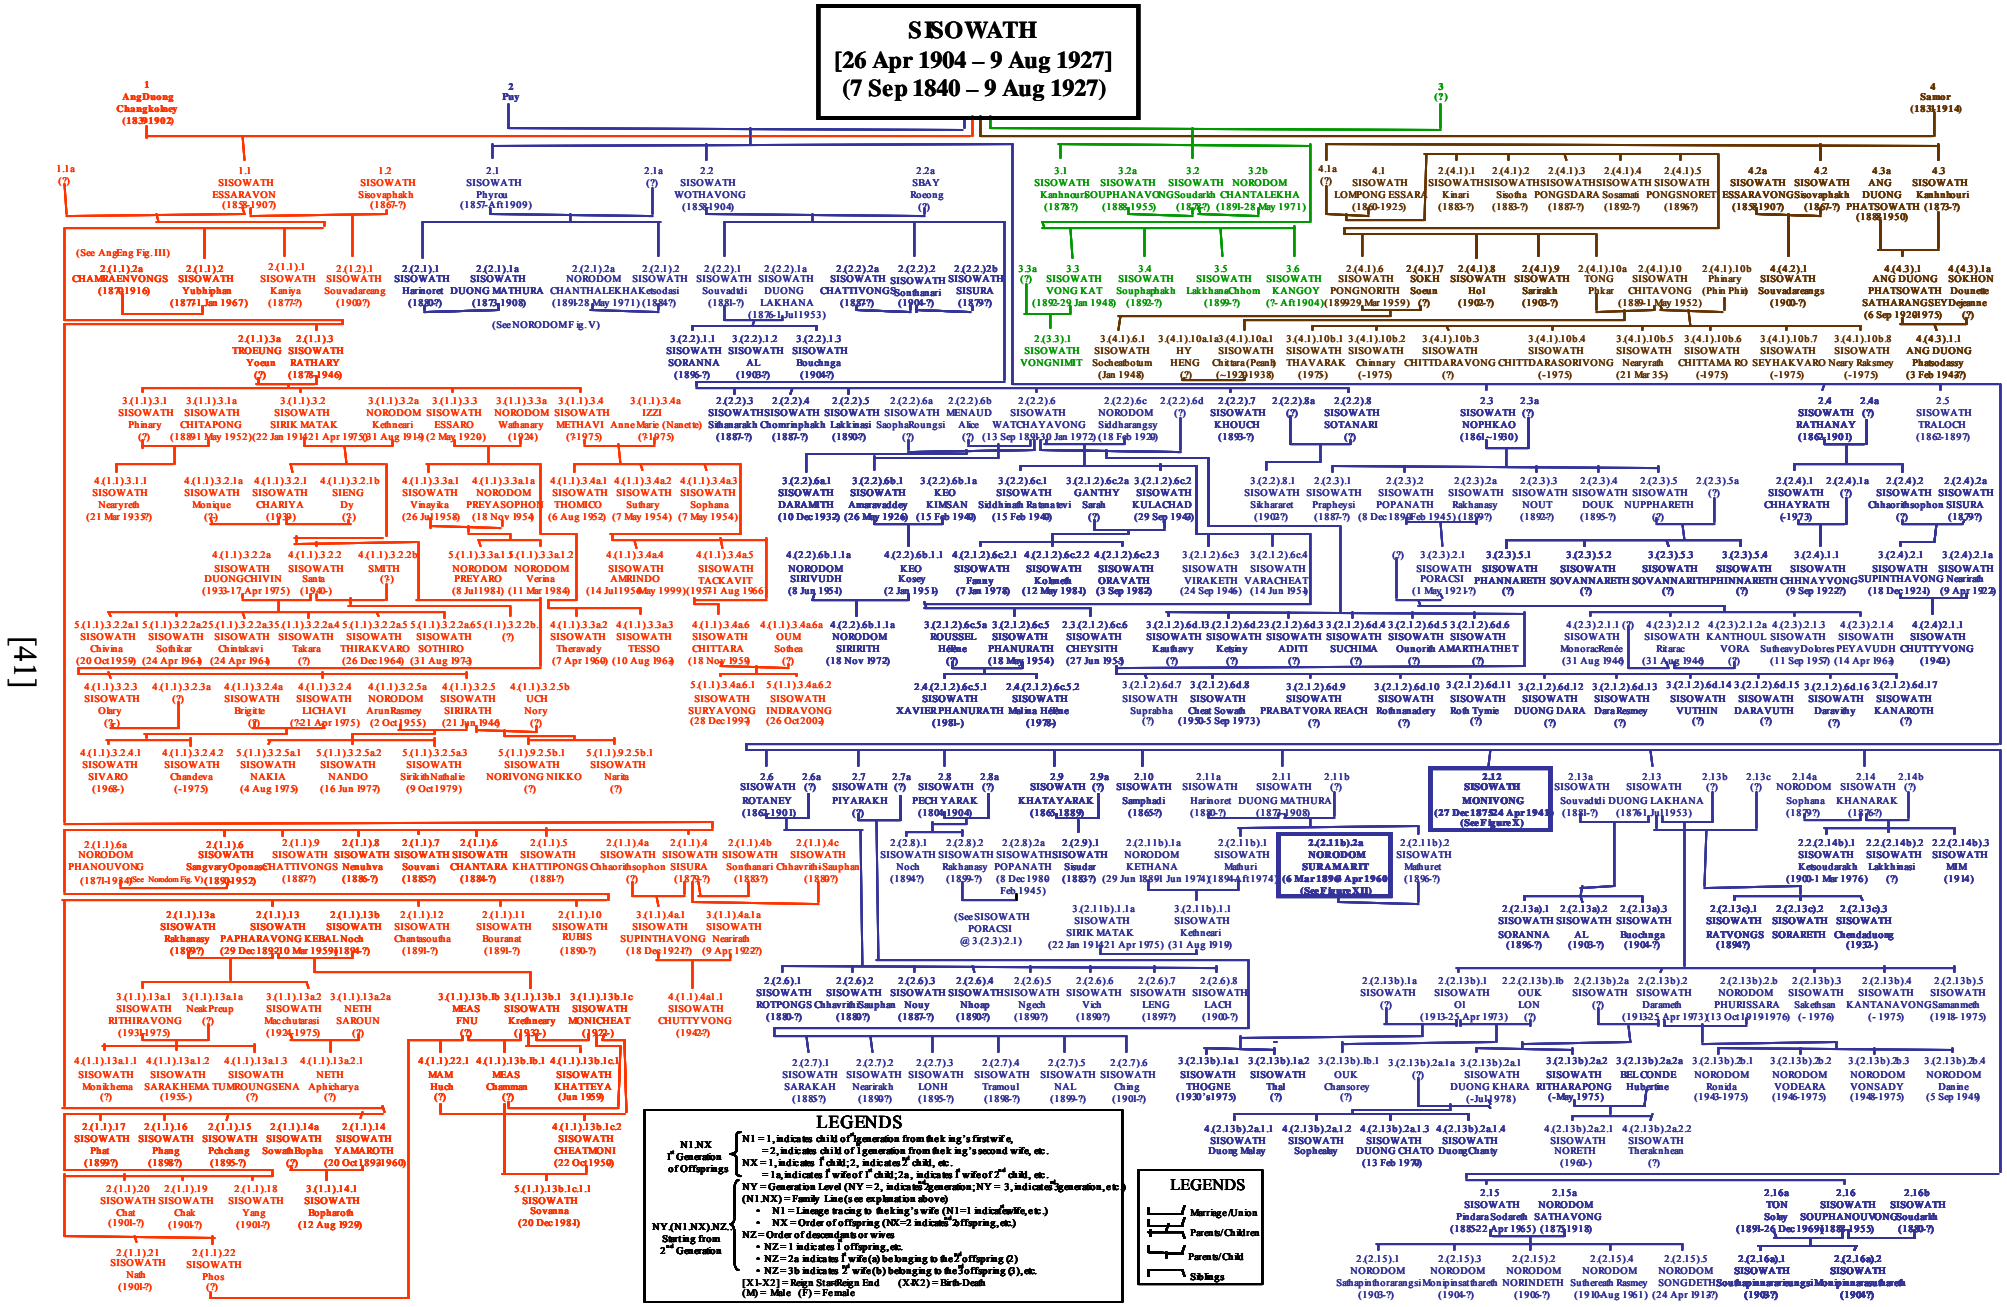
SISOWATH
[26 Apr 1904 – 9 Aug 1927]
(7 Sep 1840 – 9 Aug 1927)

1
AngDuong
Changkolney
(1839-1902)

2
Pay

3
(?)

4
Samor
(1831-1914)

1.1
SISOWATH
ESSARAVONG
(1858-1907)

1.2
SISOWATH
Sisovaphakh
(1867-?)

2.1
SISOWATH
Phyrou
(1857-Aft1909)

2.2
SISOWATH
WOTHAVONG
(1858-1904)

2.2a
SBAY
Roeong
(?)

3.1
SISOWATH
Kanhnouri
(1878?)

3.2
SISOWATH
SOUPHANAVONG
(1888-1955)

4.1
SISOWATH
LOMPONG ESSARA
(1860-1925)

4.2
SISOWATH
ESSARAVONG
(1858-1907)

4.3
SISOWATH
Kanhnouri
(1873-?)

(See AngEng Fig. III)

(See NORODOM Fig. V)

LEGENDS

N1 = 1, indicates child of 1st generation from the king's first wife,
= 2, indicates child of 1st generation from the king's second wife, etc.
NX = 1, indicates 1st child; 2, indicates 2nd child, etc.
= 1a, indicates 1st wife of 1st child; 2a, indicates 1st wife of 2nd child, etc.

NY = Generation Level (NY = 2, indicates 2nd generation; NY = 3, indicates 3rd generation, etc.)
(N1.NX) = Family Line (see explanation above)
• N1 = Lineage tracing to the king's wife (N1 = 1 indicates 1st wife, etc.)
• NX = Order of offspring (NX = 2 indicates 2nd offspring, etc.)
NZ = Order of descendants or wives
• NZ = 1 indicates 1st offspring, etc.
• NZ = 2a indicates 1st wife(s) belonging to the 2nd offspring (2)
• NZ = 3b indicates 2nd wife(b) belonging to the 3rd offspring (3), etc.
[X1-X2] = Reign Start-Reign End (X1-X2) = Birth-Death
(M) = Male (F) = Female

N1.NX
1st Generation
of Offsprings

NY.(N1.NX).NZ
Starting from
2nd Generation

LEGENDS
Marriage/Union
Parents/Children
Parents/Child
Siblings

2.12
SISOWATH
MONIVONG
(27 Dec 1875-24 Apr 1941)
(See Figure X)

2(2.11b).2a
NORODOM
SURAMARIT
(6 Mar 1896-3 Apr 1960)
(See Figure XII)

[41]